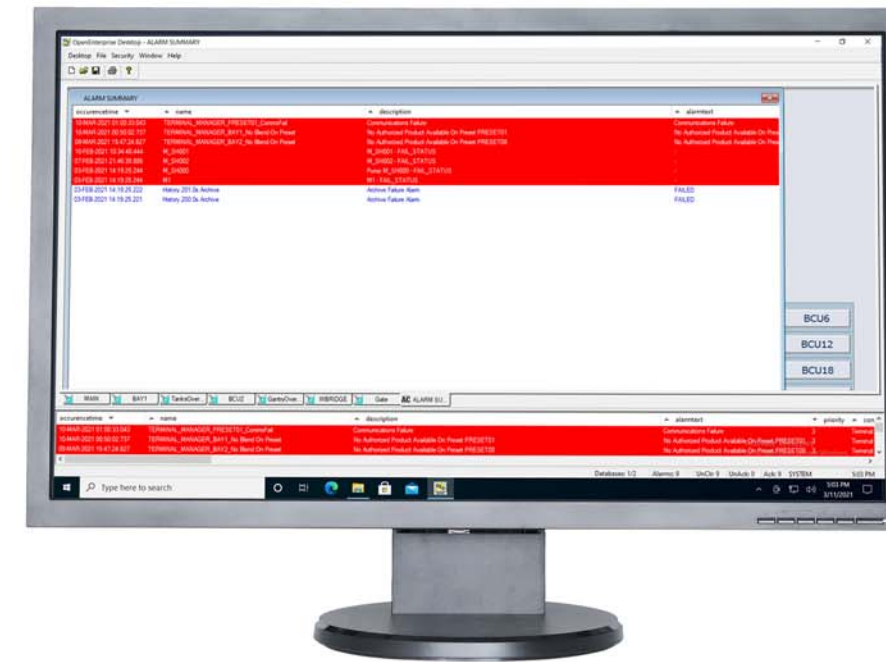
OpenEnterprise Desktop - ALARM SUMMARY

Desktop File Security Window Help

ALARM SUMMARY

| occurencetime | name | description | alarmtext |
|---|---|---|---|
| 10-MAR-2021 01:05:33.043 | TERMINAL_MANAGER_PRESET01_CommsFail | Communications Failure | Communications Failure |
| 10-MAR-2021 00:50:02.707 | TERMINAL_MANAGER_BAY1_No Blend On Preset | No Authorized Product Available On Preset PRESET01 | No Authorized Product Available On Pres |
| 09-MAR-2021 15:47:24.827 | TERMINAL_MANAGER_BAY2_No Blend On Preset | No Authorized Product Available On Preset PRESET08 | No Authorized Product Available On Pres |
| 16-FEB-2021 10:34:46.444 | M_SH001 | M_SH001 - FAIL_STATUS | - |
| 07-FEB-2021 21:46:39.886 | M_SH002 | M_SH002 - FAIL_STATUS | - |
| 03-FEB-2021 14:19:25.244 | M_SH000 | Pump M_SH000 - FAIL_STATUS | - |
| 03-FEB-2021 14:19:25.244 | R1 | R1 - FAIL_STATUS | - |
| 03-FEB-2021 14:19:25.222 | History 201.5s Archive | Archive Failure Alarm | FAILED |
| 03-FEB-2021 14:19:25.221 | History 200.5s Archive | Archive Failure Alarm | FAILED |

BCU6
BCU12
BCU18

MAIN | BAY1 | TanksOver | BCU2 | GantryOver | WBRIDGE | Gate | ALARM SU...

| occurencetime | name | description | alarmtext | priority | con |
|---|---|---|---|---|---|
| 10-MAR-2021 01:05:33.043 | TERMINAL_MANAGER_PRESET01_CommsFail | Communications Failure | Communications Failure | 3 | Terminal |
| 10-MAR-2021 00:50:02.707 | TERMINAL_MANAGER_BAY1_No Blend On Preset | No Authorized Product Available On Preset PRESET01 | No Authorized Product Available On Preset PRESET01 | 3 | Terminal |
| 09-MAR-2021 15:47:24.827 | TERMINAL_MANAGER_BAY2_No Blend On Preset | No Authorized Product Available On Preset PRESET08 | No Authorized Product Available On Preset PRESET08 | 3 | Terminal |

Databases: 1/2 Alarms: 9 UnClr: 9 UnAck: 0 Ack: 9 SYSTEM 5:03 PM

Type here to search

5:03 PM
3/11/2021